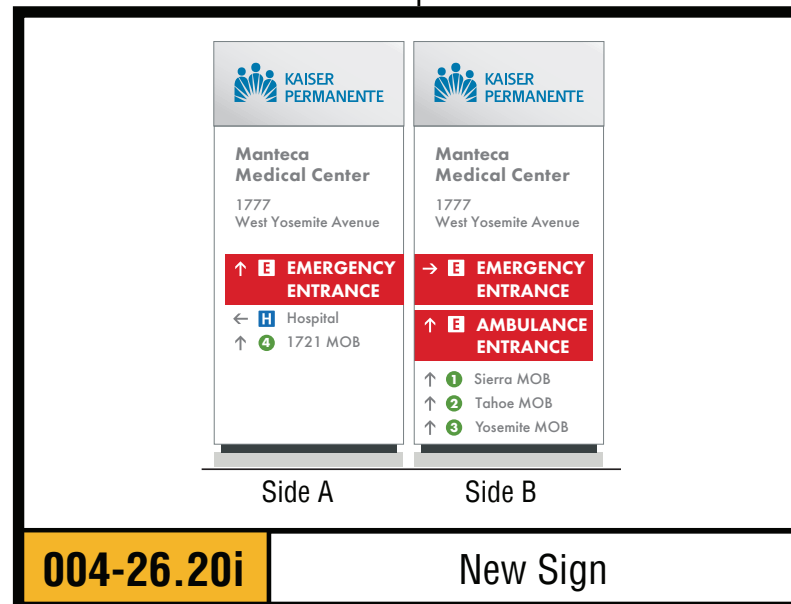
KAISER PERMANENTE

Manteca Medical Center

1777 West Yosemite Avenue

↑ E EMERGENCY ENTRANCE

← H Hospital

↑ 4 1721 MOB

KAISER PERMANENTE

Manteca Medical Center

1777 West Yosemite Avenue

→ E EMERGENCY ENTRANCE

↑ E AMBULANCE ENTRANCE

↑ 1 Sierra MOB

↑ 2 Tahoe MOB

↑ 3 Yosemite MOB

Side A

Side B

004-26.20i

New Sign